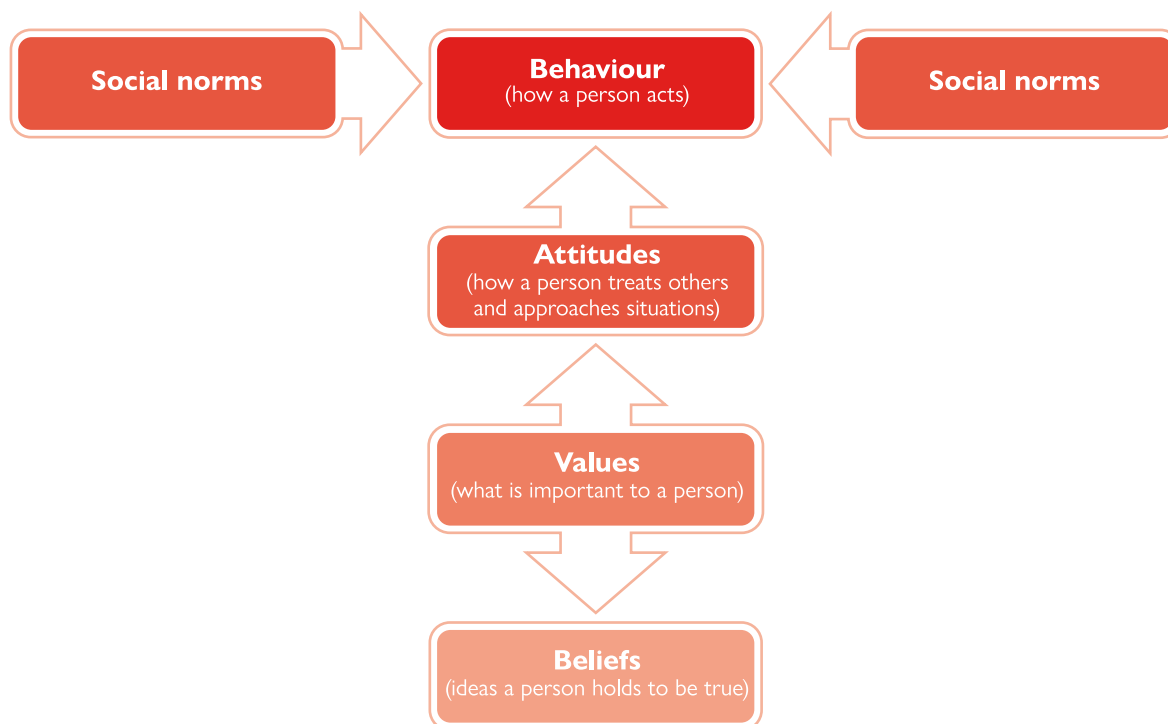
Social norms

Behaviour
(how a person acts)

Social norms

Attitudes
(how a person treats others and approaches situations)

Values
(what is important to a person)

Beliefs
(ideas a person holds to be true)